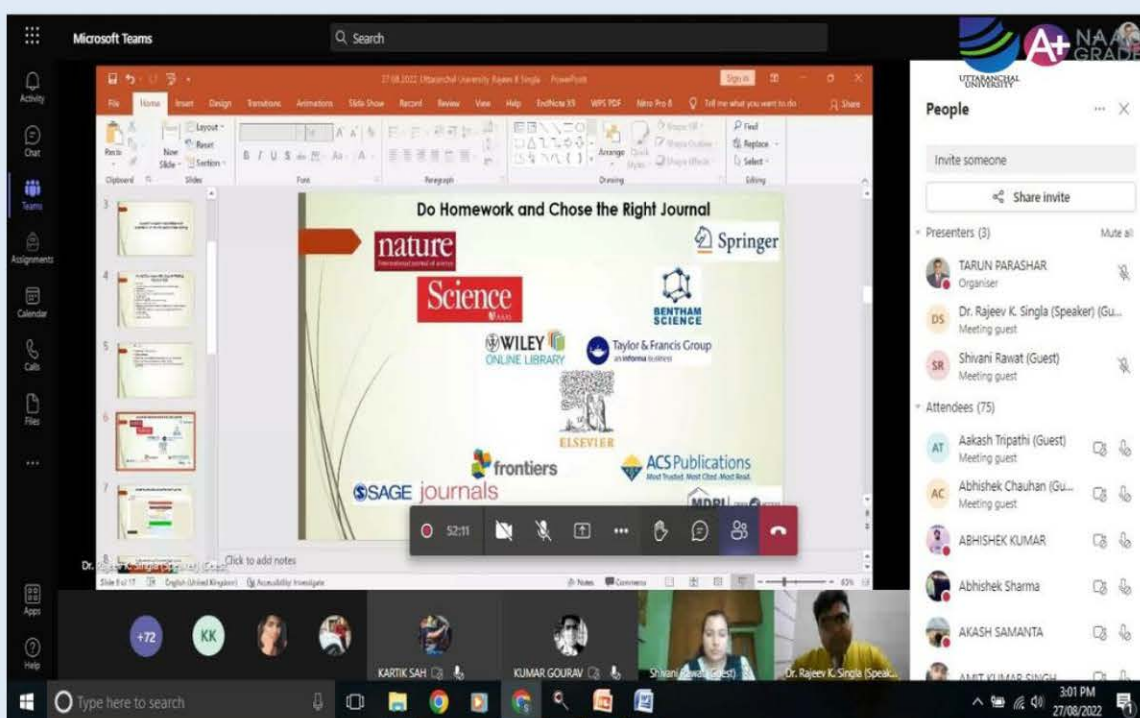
Microsoft Teams

Search

A+ NAAC GRADE

UTTARANCHAL UNIVERSITY

Activity
Chat
Teams
Assignments
Calendar
Calls
Files
...
Apps
Help

27.08.2022 Uttaranchal University Rajeev K Singla - PowerPoint

Sign in

File Home Insert Design Transitions Animations Slide Show Record Review View Help EndNote X9 WPS PDF Nitro Pro 8 Tell me what you want to do Share

Paste New Slide Layout Reset Section Clipboard Slides Font Paragraph Arrange Quick Styles Shape Fill Shape Outline Shape Effects Drawing Find Replace Select Editing

Do Homework and Chose the Right Journal

nature International journal of science

Science AAAS

Springer

BENTHAM SCIENCE

WILEY ONLINE LIBRARY

Taylor & Francis Group an informa business

ELSEVIER

frontiers

ACS Publications Most Trusted. Most Cited. Most Read.

SAGE journals

MDPI

Click to add notes

Dr. Rajeev K. Singla (Speaker) (Guest)

Slide 6 of 17 English (United Kingdom) Accessibility: Investigate Notes Comments 65%

52:11

People

Invite someone

Share invite

Presenters (3) Mute all

TARUN PARASHAR Organiser

DS Dr. Rajeev K. Singla (Speaker) (Gu... Meeting guest

SR Shivani Rawat (Guest) Meeting guest

Attendees (75)

AT Aakash Tripathi (Guest) Meeting guest

AC Abhishek Chauhan (Gu... Meeting guest

ABHISHEK KUMAR

Abhishek Sharma

AKASH SAMANTA

AMIT KUMAR SINGH

+72 KK

KARTIK SAH

KUMAR GOURAV

Shivani Rawat (Guest)

Dr. Rajeev K. Singla (Speak...

Type here to search

3:01 PM 27/08/2022